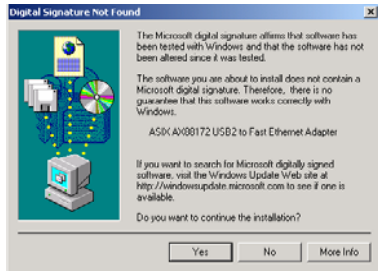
Digital Signature Not Found

The Microsoft digital signature affirms that software has been tested with Windows and that the software has not been altered since it was tested.

The software you are about to install does not contain a Microsoft digital signature. Therefore, there is no guarantee that this software works correctly with Windows.

ASIX AX88172 USB2 to Fast Ethernet Adapter

If you want to search for Microsoft digitally signed software, visit the Windows Update Web site at http://windowsupdate.microsoft.com to see if one is available.

Do you want to continue the installation?

Yes | No | More Info